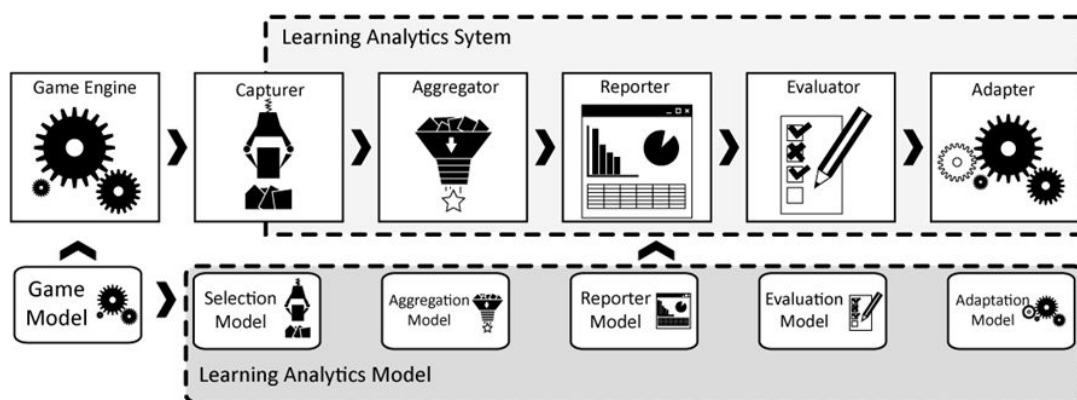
Learning Analytics Sytem

Game Engine

Capturer

Aggregator

Reporter

Evaluator

Adapter

Game Model

Selection Model

Aggregation Model

Reporter Model

Evaluation Model

Adaptation Model

Learning Analytics Model